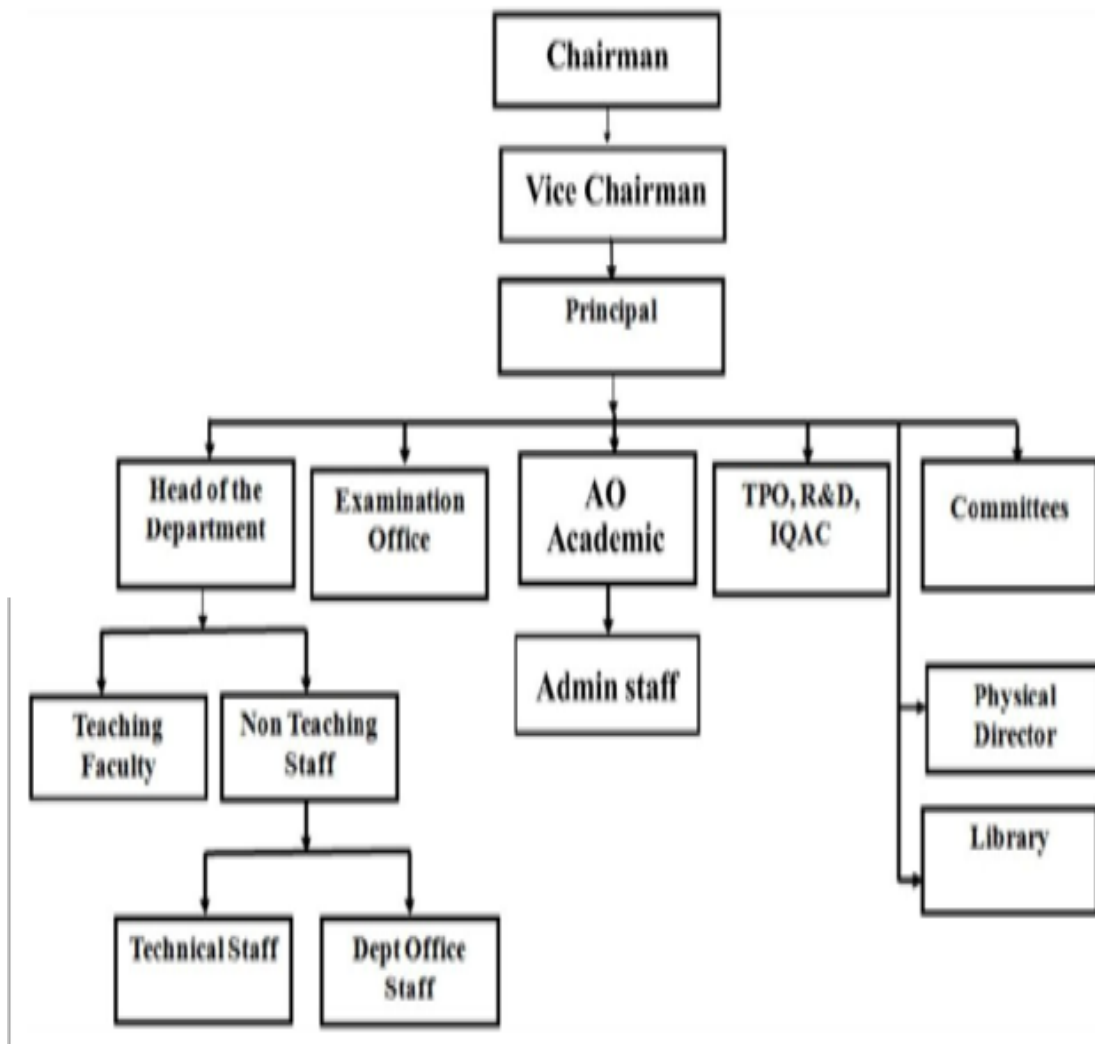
Chairman

Vice Chairman

Principal

Head of the Department

Examination Office

AO Academic

TPO, R&D, IQAC

Committees

Teaching Faculty

Non Teaching Staff

Admin staff

Physical Director

Library

Technical Staff

Dept Office Staff